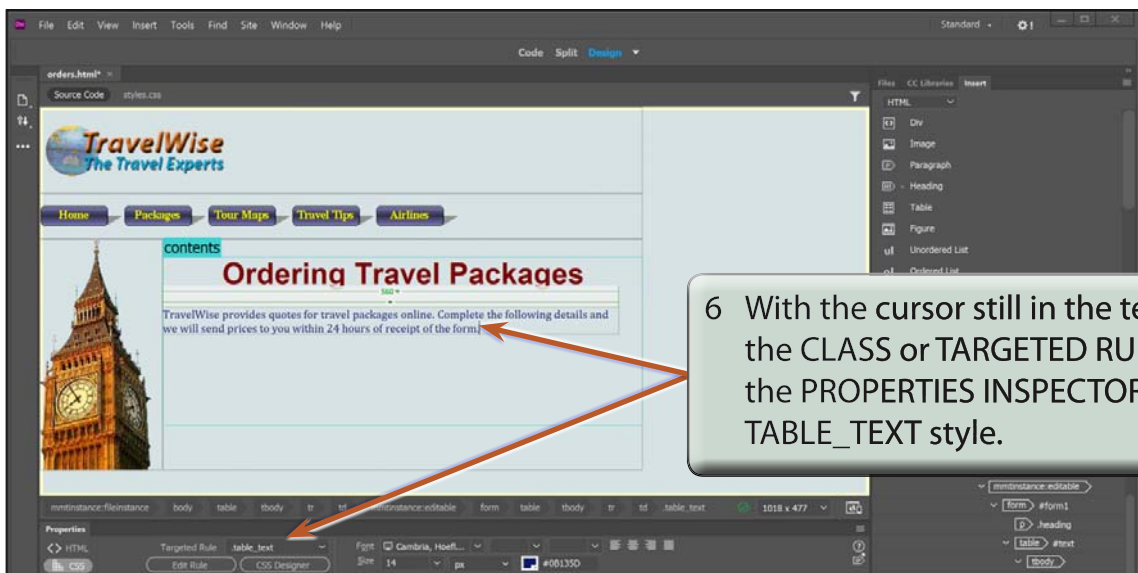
File Edit View Insert Tools Find Site Window Help

Standard

Code Split Design

orders.html*

Source Code styles.css

TravelWise
The Travel Experts

Home Packages Tour Maps Travel Tips Airlines

contents

Ordering Travel Packages

560

TravelWise provides quotes for travel packages online. Complete the following details and we will send prices to you within 24 hours of receipt of the form.

6 With the cursor still in the te the CLASS or TARGETED RU the PROPERTIES INSPECTOR TABLE_TEXT style.

Files CC Libraries Insert

HTML

Div
Image
Paragraph
Heading
Table
Figure
Unordered List
Ordered List

mmtinstance:editable
form #form1
p .heading
table #text
tbody

mmtinstance:fileinstance body table tbody tr td mmtinstance:editable form table tbody tr td .table_text 1018 x 477

Properties

HTML Targeted Rule .table_text Font Cambria, Hoefl...

CSS Edit Rule CSS Designer Size 14 px #0B135D